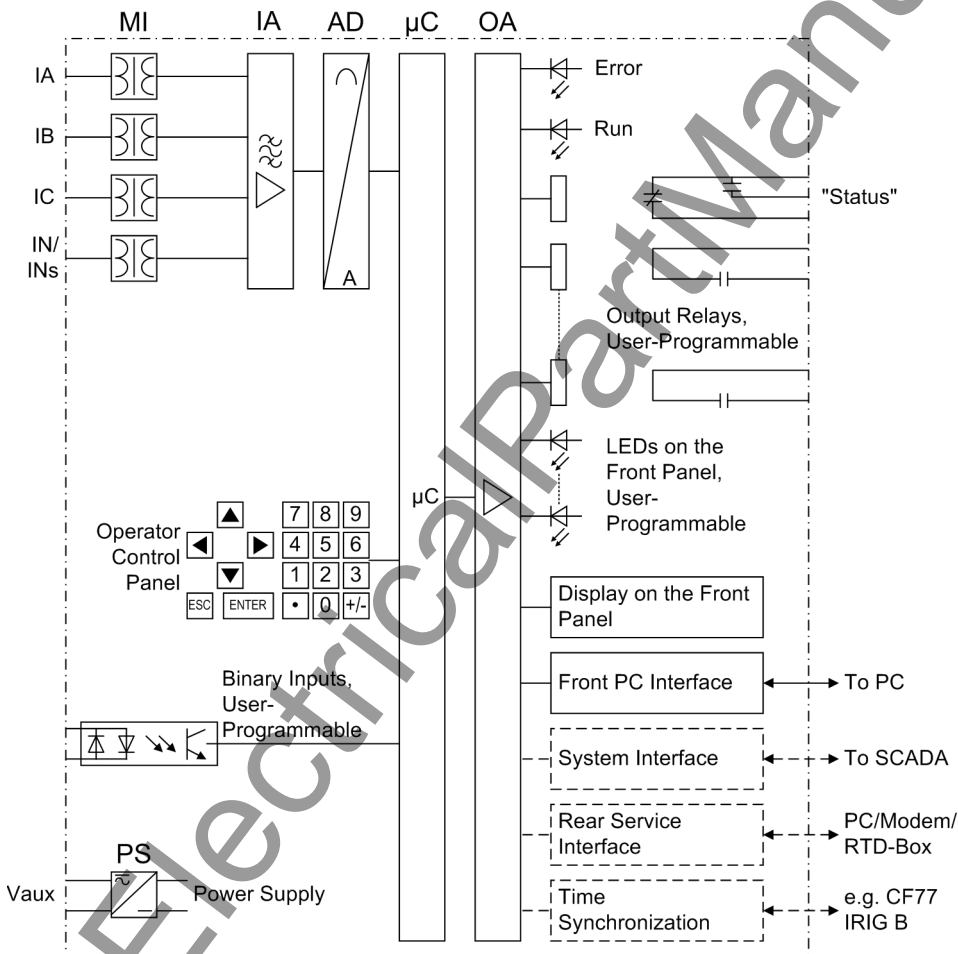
MI IA AD μC OA

IA
IB
IC
IN/
INs

A

Error
Run
"Status"

Output Relays, User-Programmable

LEDs on the Front Panel, User-Programmable

μC

Operator Control Panel

7 8 9
4 5 6
1 2 3
• 0 +/-
ESC ENTER

Display on the Front Panel

Binary Inputs, User-Programmable

Front PC Interface
To PC

System Interface
To SCADA

Rear Service Interface
PC/Modem/ RTD-Box

PS
Vaux
Power Supply

Time Synchronization
e.g. CF77 IRIG B

ElectricalPartManuals